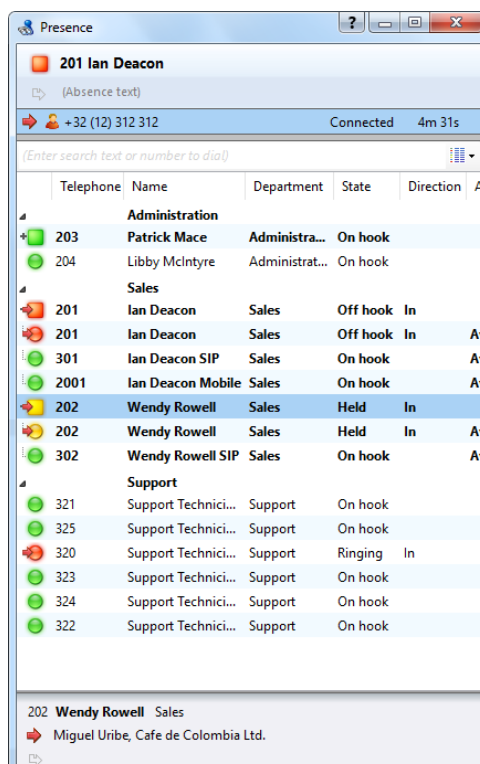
Presence

201 Ian Deacon

(Absence text)

+32 (12) 312 312 Connected 4m 31s

(Enter search text or number to dial)

| Telephone | Name | Department | State | Direction | A |
|---|---|---|---|---|---|
| | Administration | | | | |
| 203 | Patrick Mace | Administra... | On hook | | |
| 204 | Libby McIntyre | Administrat... | On hook | | |
| | Sales | | | | |
| 201 | Ian Deacon | Sales | Off hook | In | |
| 201 | Ian Deacon | Sales | Off hook | In | A |
| 301 | Ian Deacon SIP | Sales | On hook | | A |
| 2001 | Ian Deacon Mobile | Sales | On hook | | A |
| 202 | Wendy Rowell | Sales | Held | In | |
| 202 | Wendy Rowell | Sales | Held | In | A |
| 302 | Wendy Rowell SIP | Sales | On hook | | A |
| | Support | | | | |
| 321 | Support Technici... | Support | On hook | | |
| 325 | Support Technici... | Support | On hook | | |
| 320 | Support Technici... | Support | Ringing | In | |
| 323 | Support Technici... | Support | On hook | | |
| 324 | Support Technici... | Support | On hook | | |
| 322 | Support Technici... | Support | On hook | | |

202 Wendy Rowell Sales

Miguel Uribe, Cafe de Colombia Ltd.